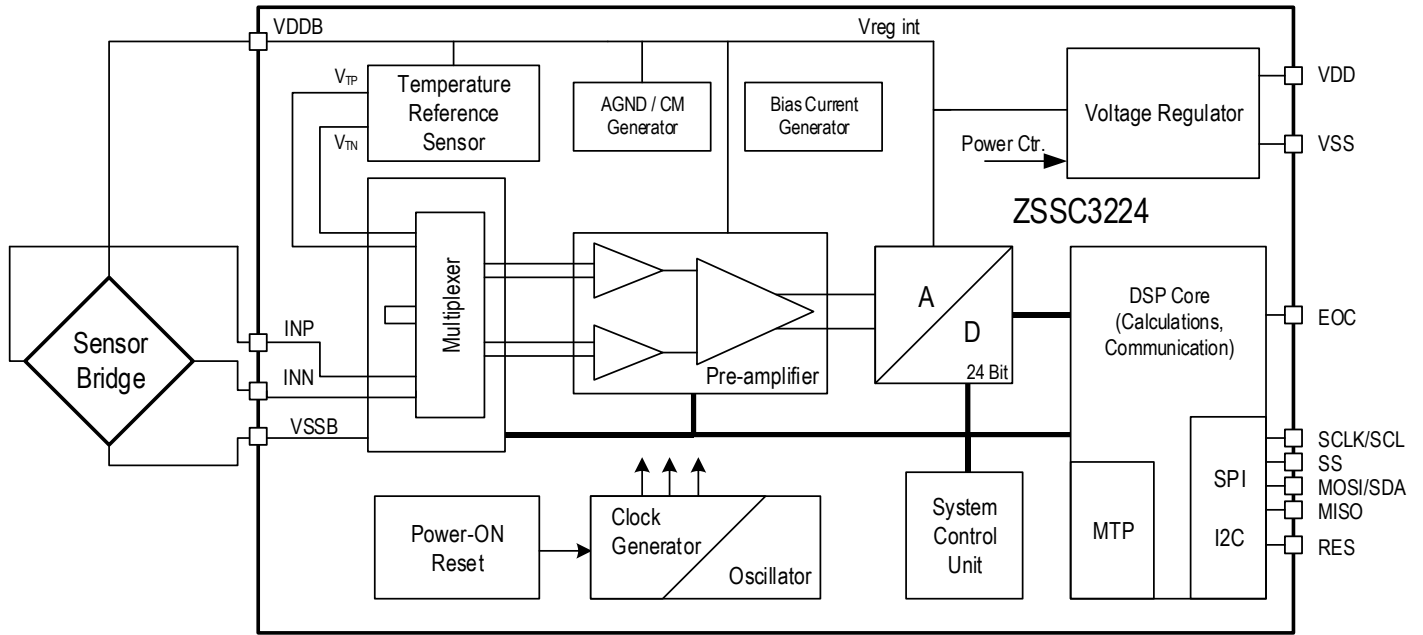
VDDB
Vreg int
$V_{TP}$
$V_{TN}$
Temperature Reference Sensor
AGND / CM Generator
Bias Current Generator
Voltage Regulator
VDD
Power Ctr.
VSS
ZSSC3224
Multiplexer
Pre-amplifier
A
D
24 Bit
DSP Core (Calculations, Communication)
EOC
Sensor Bridge
INP
INN
VSSB
SCLK/SCL
SS
MOSI/SDA
MISO
RES
SPI
I2C
MTP
System Control Unit
Power-ON Reset
Clock Generator
Oscillator